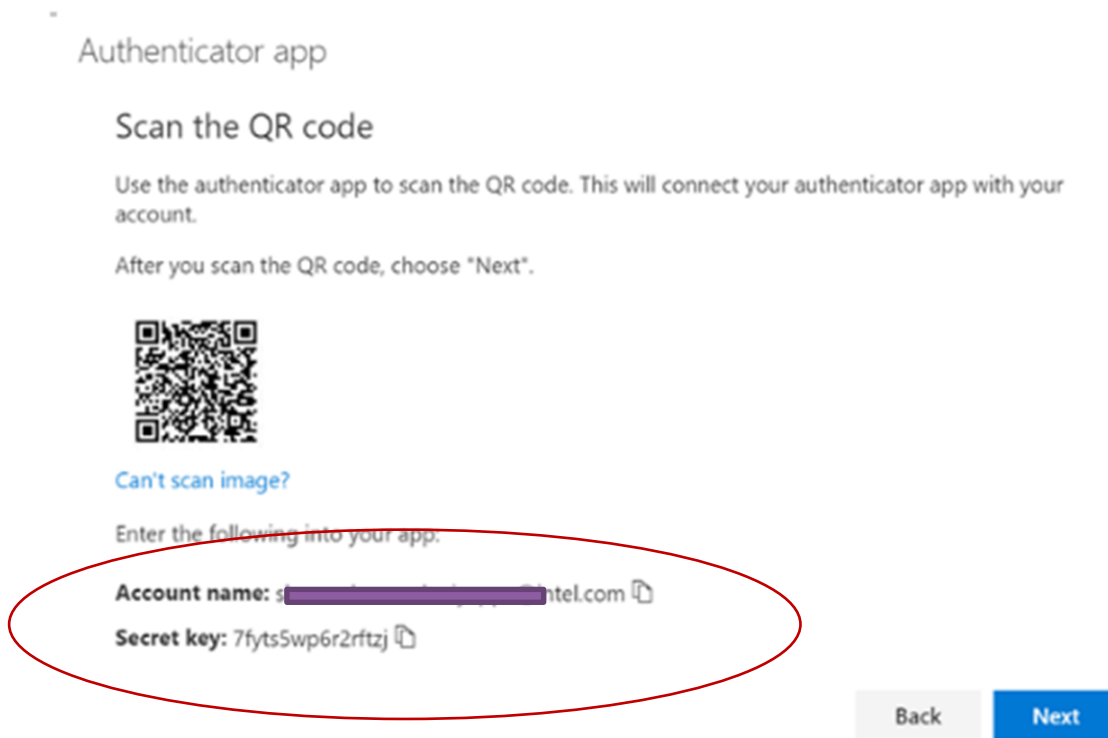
Authenticator app

Scan the QR code

Use the authenticator app to scan the QR code. This will connect your authenticator app with your account.

After you scan the QR code, choose "Next".

Can't scan image?

Enter the following into your app:

Account name: s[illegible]ntel.com

Secret key: 7fyts5wp6r2rftzj

Back

Next